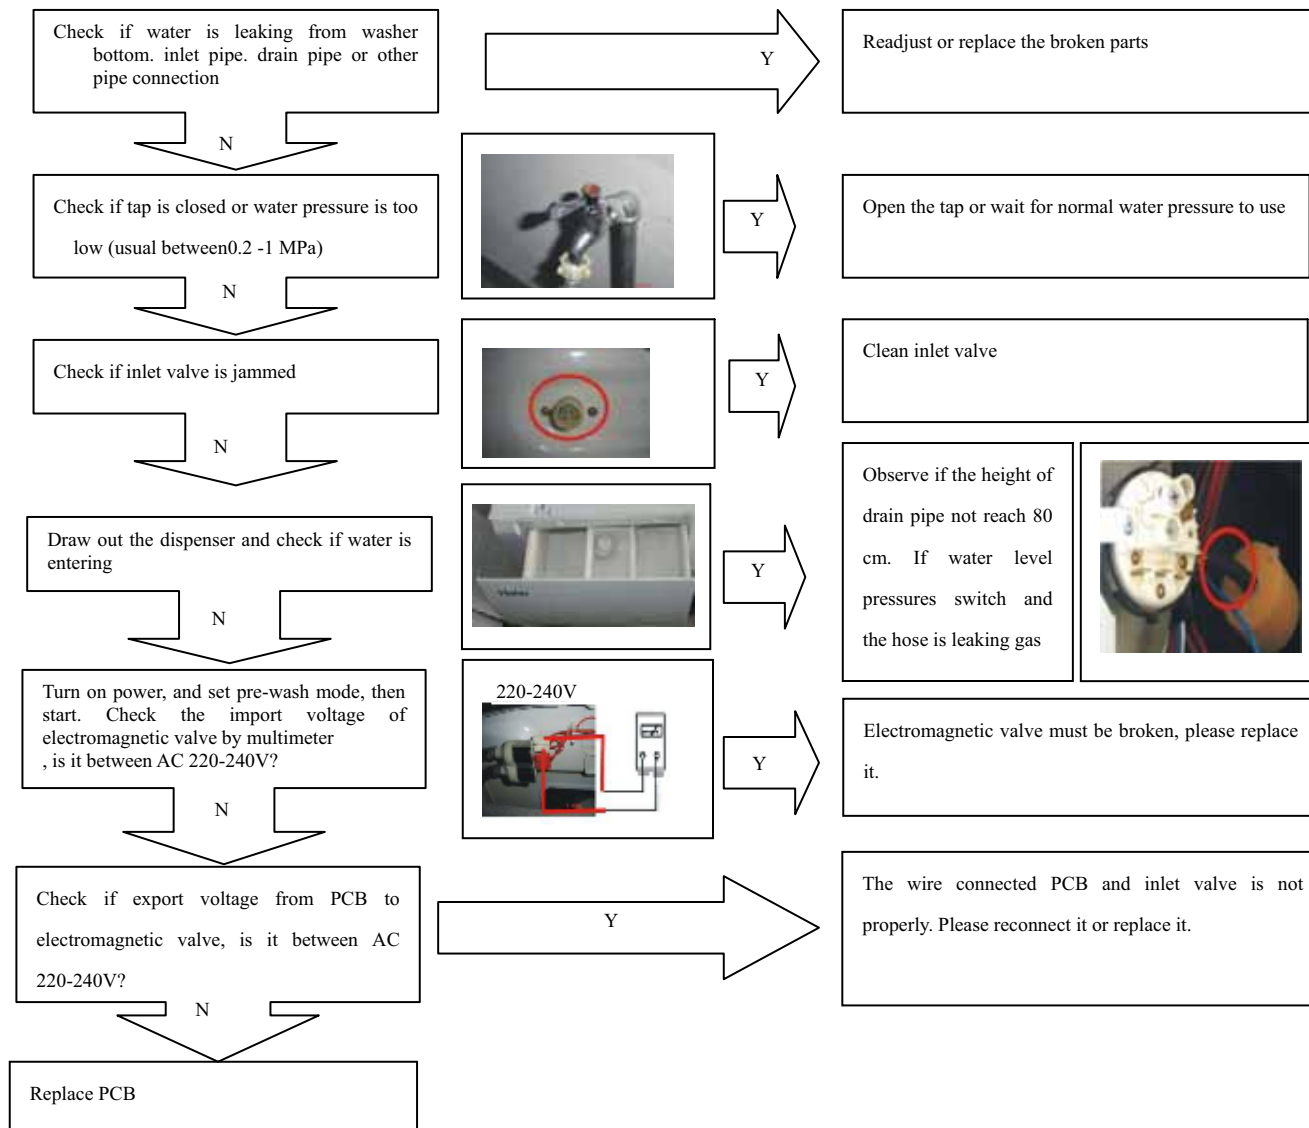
Check if water is leaking from washer bottom. inlet pipe. drain pipe or other pipe connection

Y

Readjust or replace the broken parts

N

Check if tap is closed or water pressure is too low (usual between0.2 -1 MPa)

Y

Open the tap or wait for normal water pressure to use

N

Check if inlet valve is jammed

Y

Clean inlet valve

N

Draw out the dispenser and check if water is entering

Y

Observe if the height of drain pipe not reach 80 cm. If water level pressures switch and the hose is leaking gas

N

Turn on power, and set pre-wash mode, then start. Check the import voltage of electromagnetic valve by multimeter , is it between AC 220-240V?

220-240V

Y

Electromagnetic valve must be broken, please replace it.

N

Check if export voltage from PCB to electromagnetic valve, is it between AC 220-240V?

Y

The wire connected PCB and inlet valve is not properly. Please reconnect it or replace it.

N

Replace PCB